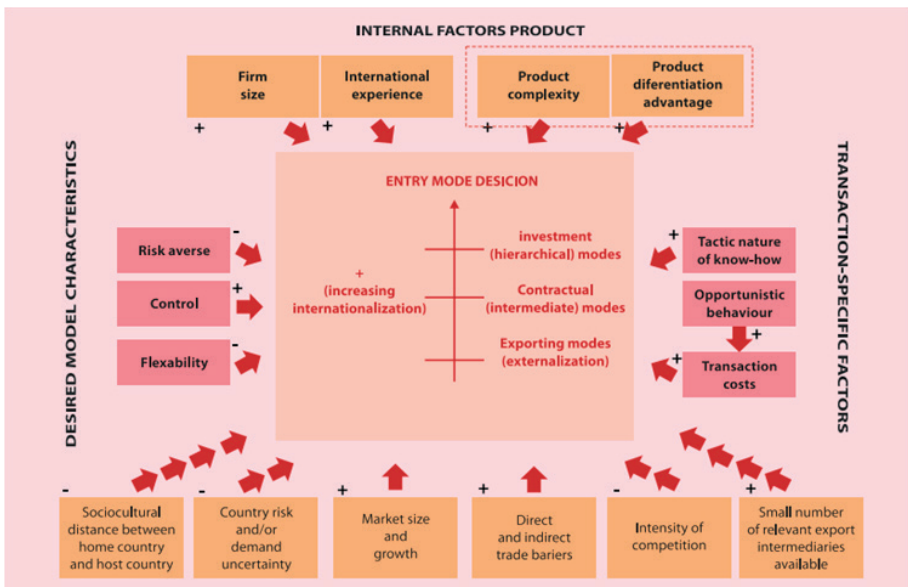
INTERNAL FACTORS PRODUCT

Firm size

International experience

Product complexity

Product diferentiation advantage

+ + + +

DESIRED MODEL CHARACTERISTICS

TRANSACTION-SPECIFIC FACTORS

ENTRY MODE DESICION

Risk averse -

Control +

Flexability -

+ (increasing internationalization)

investment (hierarchical) modes

Contractual (intermediate) modes

Exporting modes (externalization)

+ Tactic nature of know-how

Opportunistic behaviour

+

+ Transaction costs

- Sociocultural distance between home country and host country

- Country risk and/or demand uncertainty

+ Market size and growth

+ Direct and indirect trade bariers

- Intensity of competition

+ Small number of relevant export intermediaries available